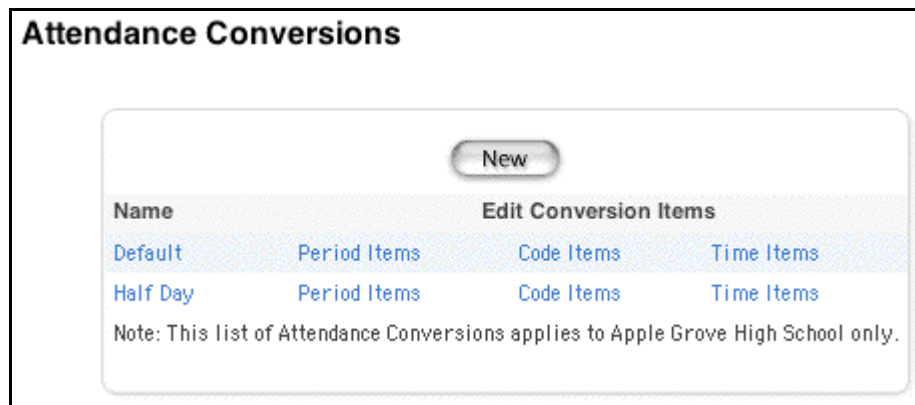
Attendance Conversions

New

| Name | Edit Conversion Items | | |
|---|---|---|---|
| Default | Period Items | Code Items | Time Items |
| Half Day | Period Items | Code Items | Time Items |

Note: This list of Attendance Conversions applies to Apple Grove High School only.